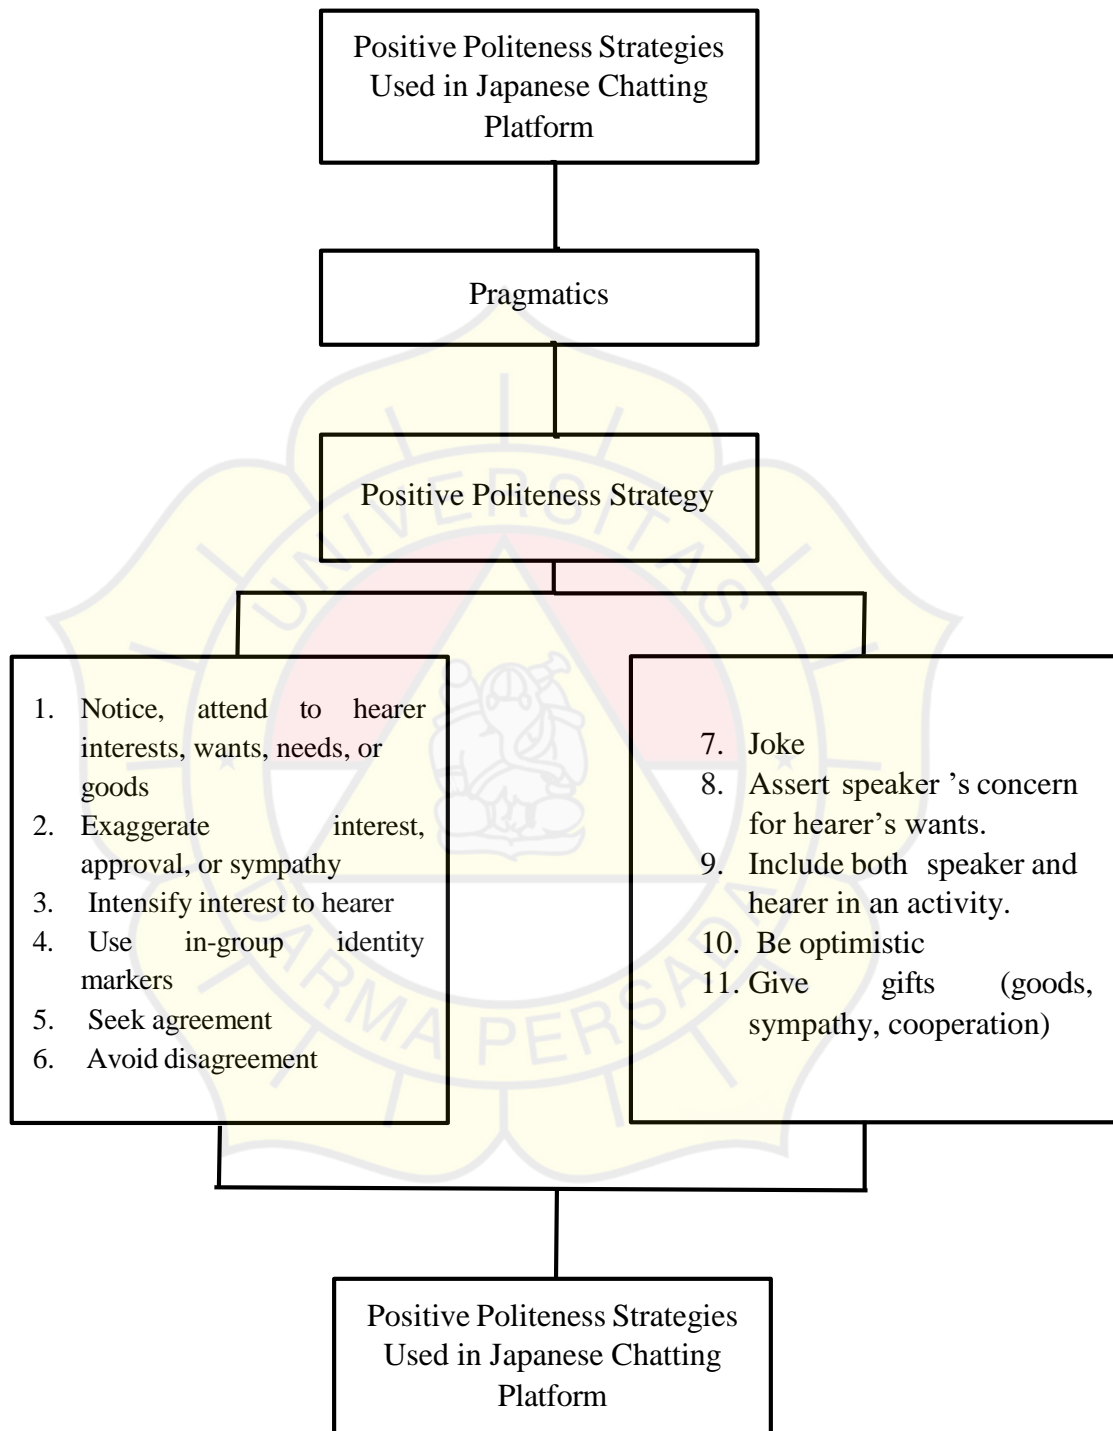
Positive Politeness Strategies Used in Japanese Chatting Platform

Pragmatics

Positive Politeness Strategy

1. Notice, attend to hearer interests, wants, needs, or goods
2. Exaggerate interest, approval, or sympathy
3. Intensify interest to hearer
4. Use in-group identity markers
5. Seek agreement
6. Avoid disagreement

7. Joke
8. Assert speaker 's concern for hearer's wants.
9. Include both speaker and hearer in an activity.
10. Be optimistic
11. Give gifts (goods, sympathy, cooperation)

Positive Politeness Strategies Used in Japanese Chatting Platform

UNIVERSITAS DARMA PERSADA